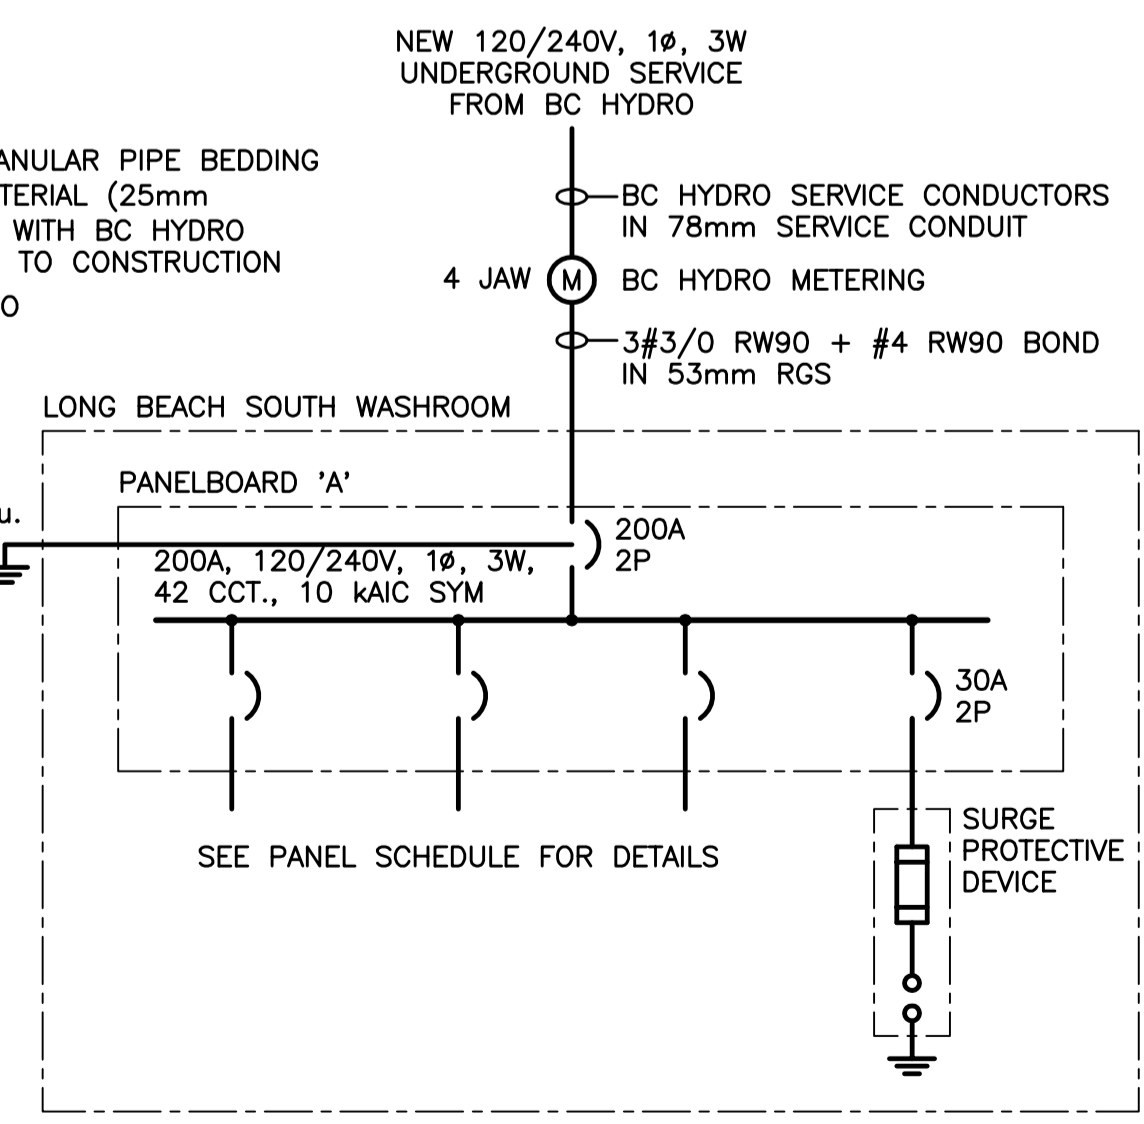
NEW 120/240V, 1ø, 3W
UNDERGROUND SERVICE
FROM BC HYDRO

ANULAR PIPE BEDDING
TERIAL (25mm
WITH BC HYDRO
TO CONSTRUCTION
O

BC HYDRO SERVICE CONDUCTORS
IN 78mm SERVICE CONDUIT

4 JAW M BC HYDRO METERING

3#3/0 RW90 + #4 RW90 BOND
IN 53mm RGS

LONG BEACH SOUTH WASHROOM

PANELBOARD 'A'

u.

200A
2P

200A, 120/240V, 1ø, 3W,
42 CCT., 10 kAIC SYM

30A
2P

SEE PANEL SCHEDULE FOR DETAILS

SURGE
PROTECTIVE
DEVICE